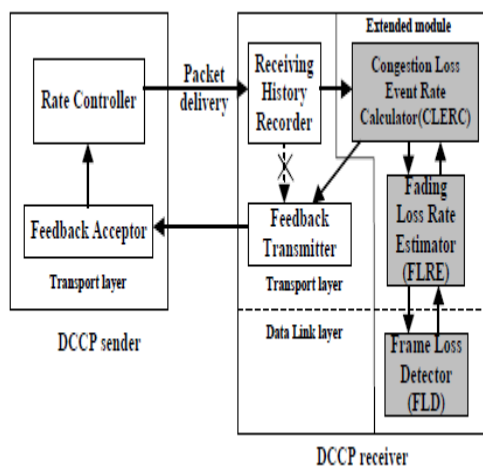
Extended module

Rate Controller

Packet delivery

Receiving History Recorder

Congestion Loss Event Rate Calculator(CLERC)

Fading Loss Rate Estimator (FLRE)

Feedback Acceptor

Feedback Transmitter

Transport layer

Transport layer

Data Link layer

Frame Loss Detector (FLD)

DCCP sender

DCCP receiver